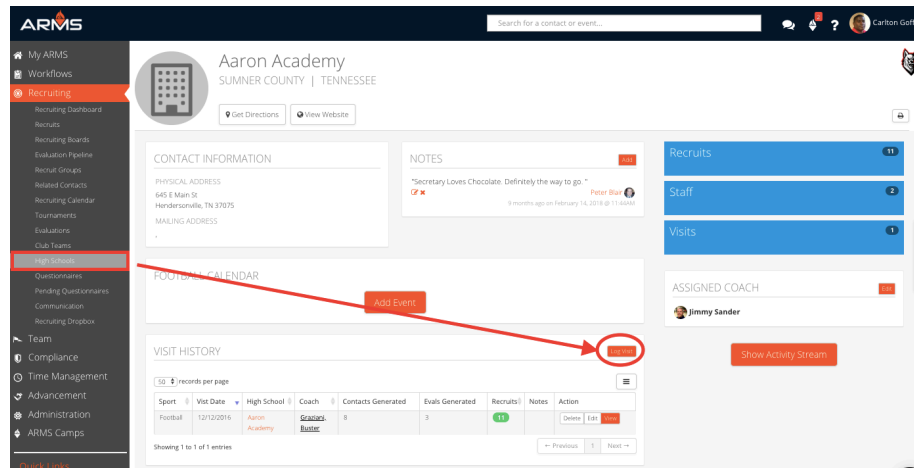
ARMS
Search for a contact or event...
? Carlton Goff

My ARMS
Workflows
Recruiting
Recruiting Dashboard
Recruits
Recruiting Boards
Evaluation Pipeline
Recruit Groups
Related Contacts
Recruiting Calendar
Tournaments
Evaluations
Club Teams
High Schools
Questionnaires
Pending Questionnaires
Communication
Recruiting Dropbox
Team
Compliance
Time Management
Advancement
Administration
ARMS Camps
Quick Links

Aaron Academy
SUMNER COUNTY | TENNESSEE
Get Directions
View Website

CONTACT INFORMATION
PHYSICAL ADDRESS
645 E Main St
Hendersonville, TN 37075
MAILING ADDRESS
,

NOTES
Add
"Secretary Loves Chocolate. Definitely the way to go. "
Peter Blair
9 months ago on February 14, 2018 @ 11:44AM

Recruits 11
Staff 2
Visits 1

FOOTBALL CALENDAR
Add Event

ASSIGNED COACH
Edit
Jimmy Sander

Show Activity Stream

VISIT HISTORY
Log Visit
50 records per page

| Sport | Vist Date | High School | Coach | Contacts Generated | Evals Generated | Recruits | Notes | Action |
|---|---|---|---|---|---|---|---|---|
| Football | 12/12/2016 | Aaron Academy | Graziani, Buster | 8 | 3 | 11 | | Delete Edit View |

Showing 1 to 1 of 1 entries
← Previous 1 Next →